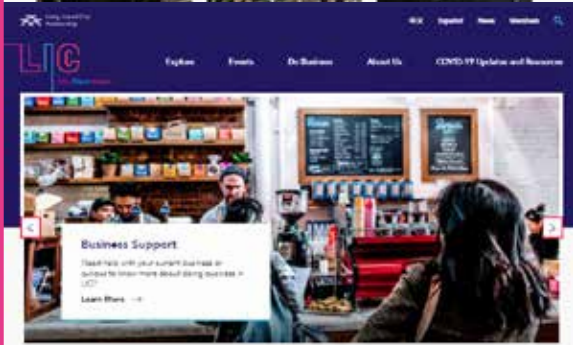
Long Island City Partnership

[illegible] Español News Members

LIC

Explore Events Do Business About Us COVID-19 Updates and Resources

Business Support

Need help with your current business or curious to know more about doing business in LIC?

Learn More →